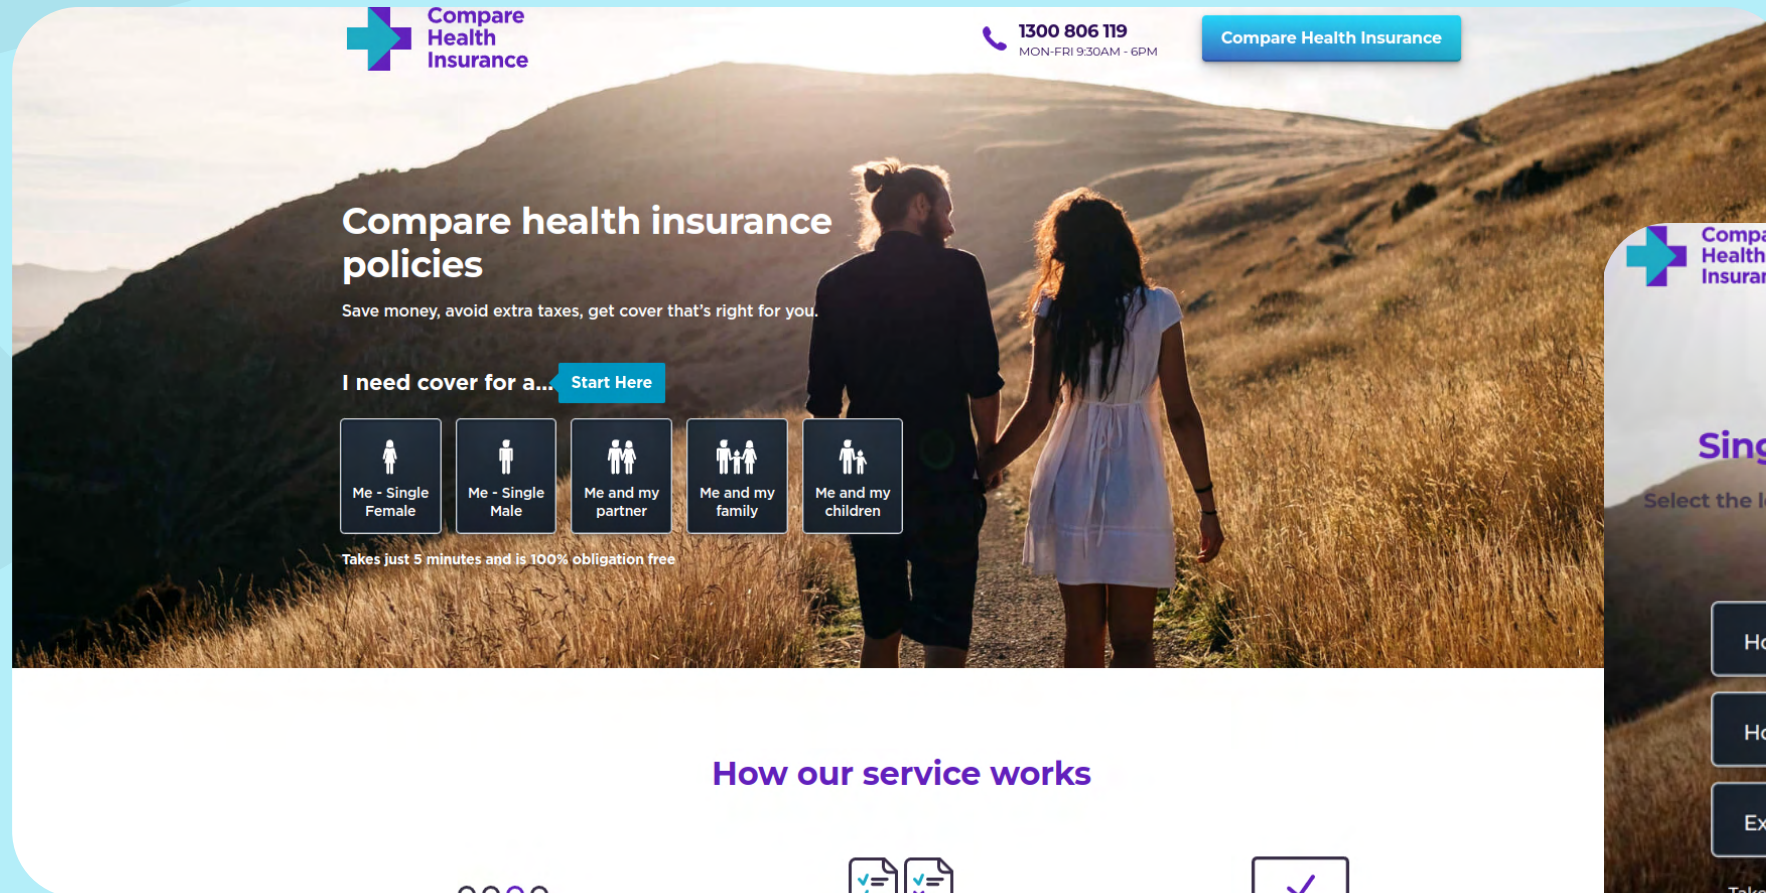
Compare Health Insurance

1300 806 119
MON-FRI 9:30AM - 6PM

Compare Health Insurance

Compare health insurance policies

Save money, avoid extra taxes, get cover that's right for you.

I need cover for a... Start Here

Me - Single Female

Me - Single Male

Me and my partner

Me and my family

Me and my children

Takes just 5 minutes and is 100% obligation free

How our service works

Compa
Health
Insurar

Sing

Select the l

Ho

Ho

Ex

Take